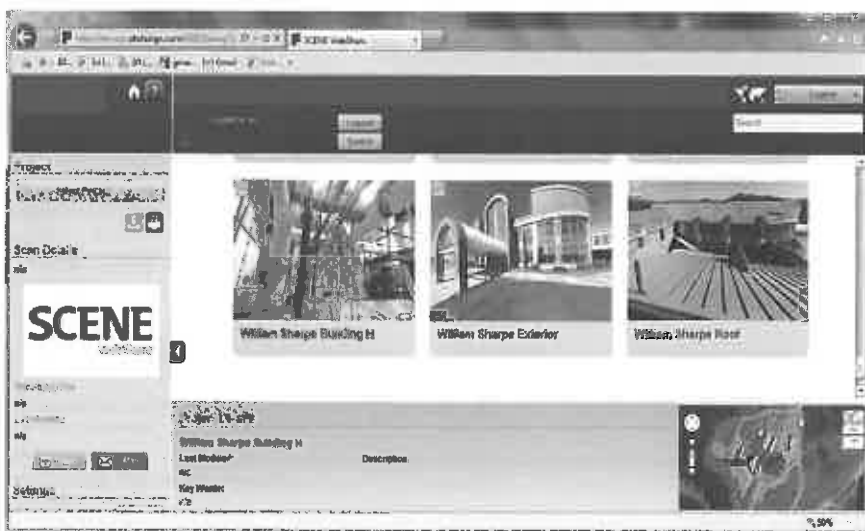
SCENE WebShare

Search

Project

Scan Details

n/a

SCENE

n/a

n/a

Settings

William Sharpe Building H

William Sharpe Exterior

William Sharpe Roof

Scan Details

William Sharpe Building H

Last Modified

Description

n/a

Key Master

n/a

50%